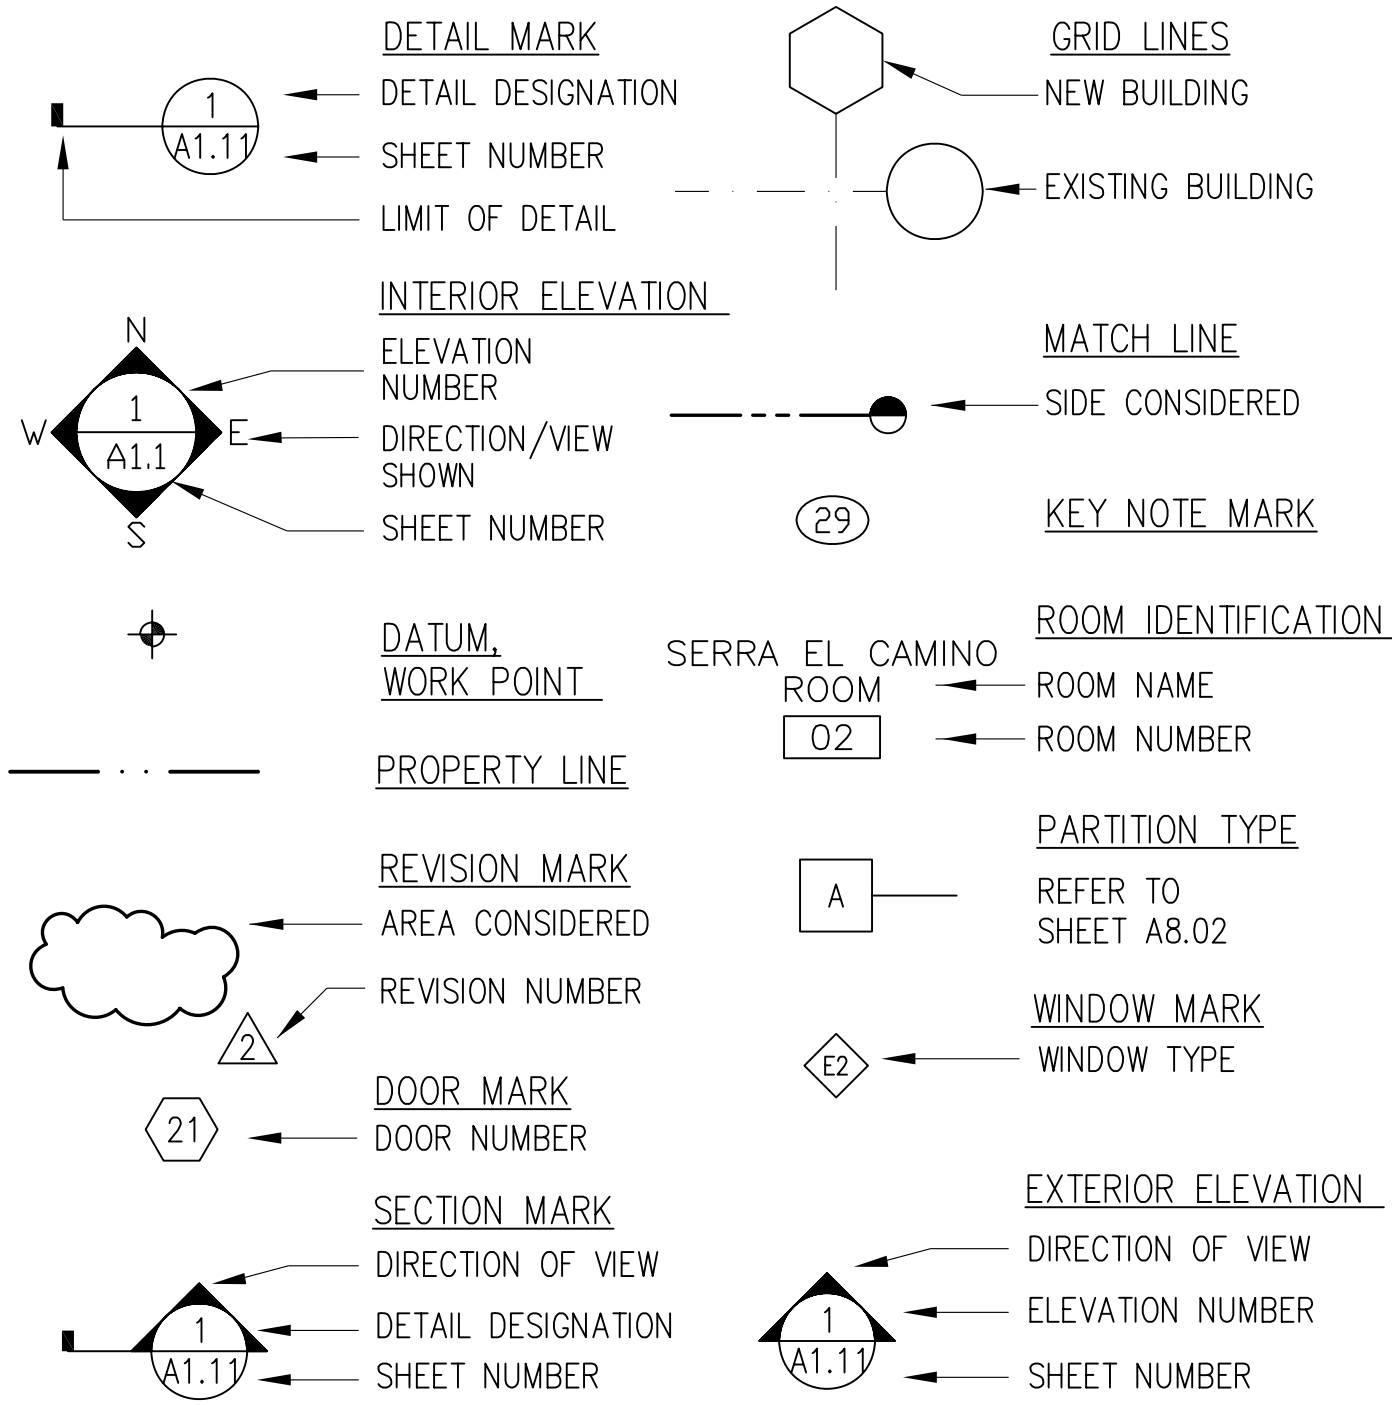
1
A1.11

DETAIL MARK
DETAIL DESIGNATION
SHEET NUMBER
LIMIT OF DETAIL

GRID LINES
NEW BUILDING
EXISTING BUILDING

N
W
E
S
1
A1.1

INTERIOR ELEVATION
ELEVATION NUMBER
DIRECTION/VIEW SHOWN
SHEET NUMBER

MATCH LINE
SIDE CONSIDERED

29
KEY NOTE MARK

DATUM, WORK POINT

SERRA EL CAMINO ROOM
02

ROOM IDENTIFICATION
ROOM NAME
ROOM NUMBER

PROPERTY LINE

PARTITION TYPE
A
REFER TO SHEET A8.02

REVISION MARK
AREA CONSIDERED
REVISION NUMBER
2

WINDOW MARK
E2
WINDOW TYPE

21
DOOR MARK
DOOR NUMBER

SECTION MARK
DIRECTION OF VIEW
DETAIL DESIGNATION
SHEET NUMBER
1
A1.11

EXTERIOR ELEVATION
DIRECTION OF VIEW
ELEVATION NUMBER
SHEET NUMBER
1
A1.11